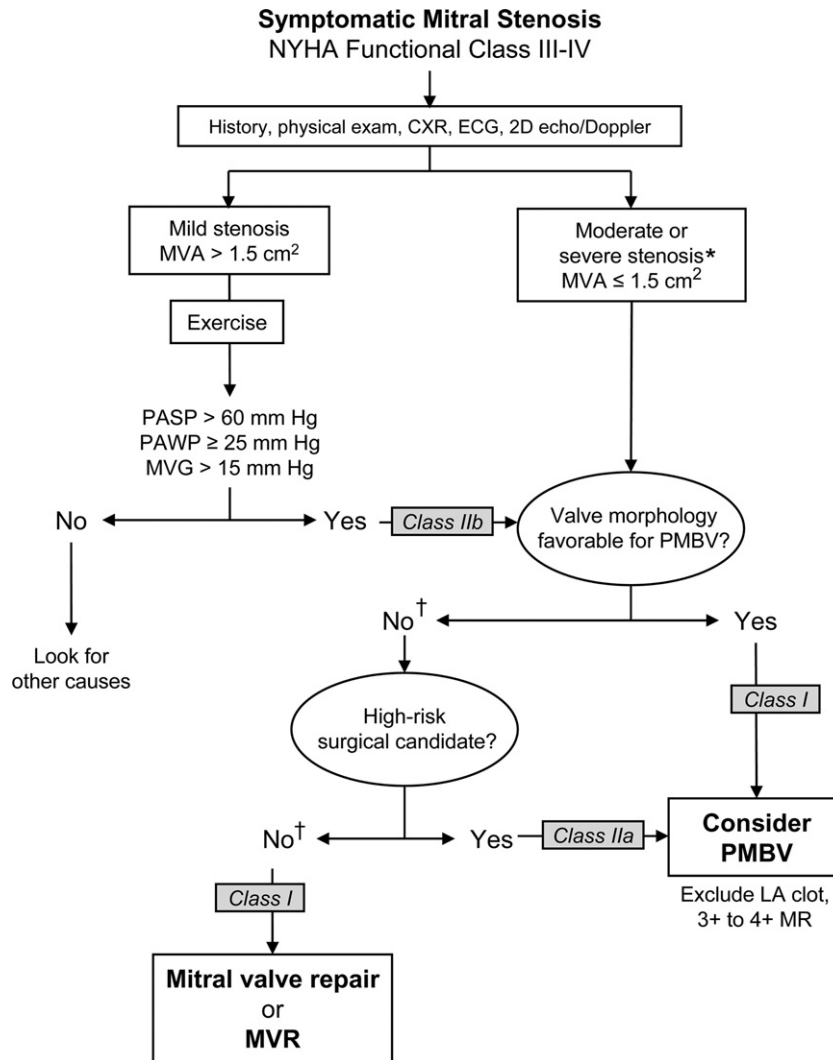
**Symptomatic Mitral Stenosis**
NYHA Functional Class III-IV

History, physical exam, CXR, ECG, 2D echo/Doppler

Mild stenosis
MVA > 1.5 cm$^2$

Moderate or severe stenosis*
MVA ≤ 1.5 cm$^2$

Exercise

PASP > 60 mm Hg
PAWP ≥ 25 mm Hg
MVG > 15 mm Hg

No

Yes

*Class IIb*

Valve morphology favorable for PMBV?

Look for other causes

No$^†$

Yes

*Class I*

High-risk surgical candidate?

No$^†$

Yes

*Class IIa*

**Consider PMBV**

Exclude LA clot, 3+ to 4+ MR

*Class I*

**Mitral valve repair**
or
**MVR**